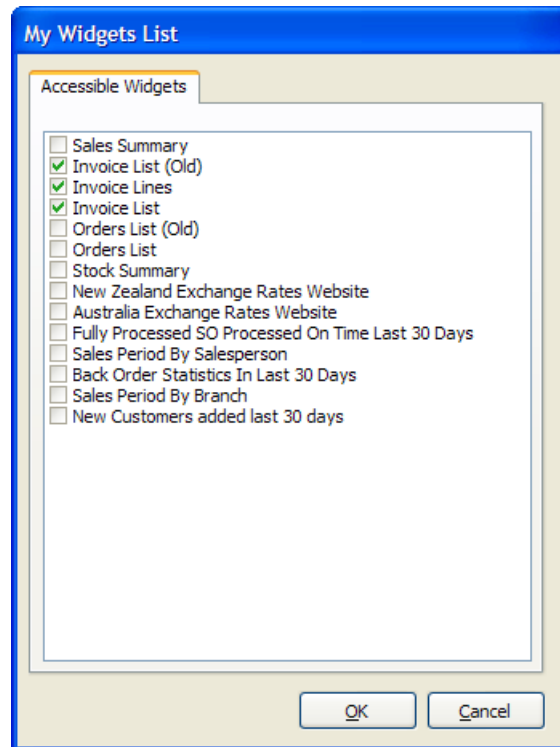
My Widgets List

Accessible Widgets

Sales Summary
Invoice List (Old)
Invoice Lines
Invoice List
Orders List (Old)
Orders List
Stock Summary
New Zealand Exchange Rates Website
Australia Exchange Rates Website
Fully Processed SO Processed On Time Last 30 Days
Sales Period By Salesperson
Back Order Statistics In Last 30 Days
Sales Period By Branch
New Customers added last 30 days

OK
Cancel